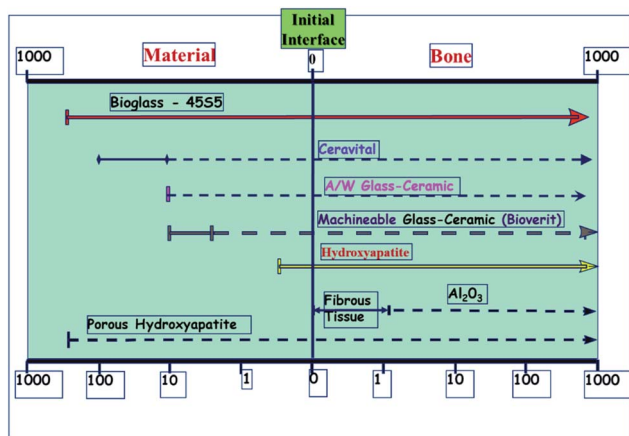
Initial Interface

1000

Material

0

Bone

1000

Bioglass - 45S5

Ceravital

A/W Glass-Ceramic

Machineable Glass-Ceramic (Bioverit)

Hydroxyapatite

Fibrous Tissue

$Al_2O_3$

Porous Hydroxyapatite

1000

100

10

1

0

1

10

100

1000